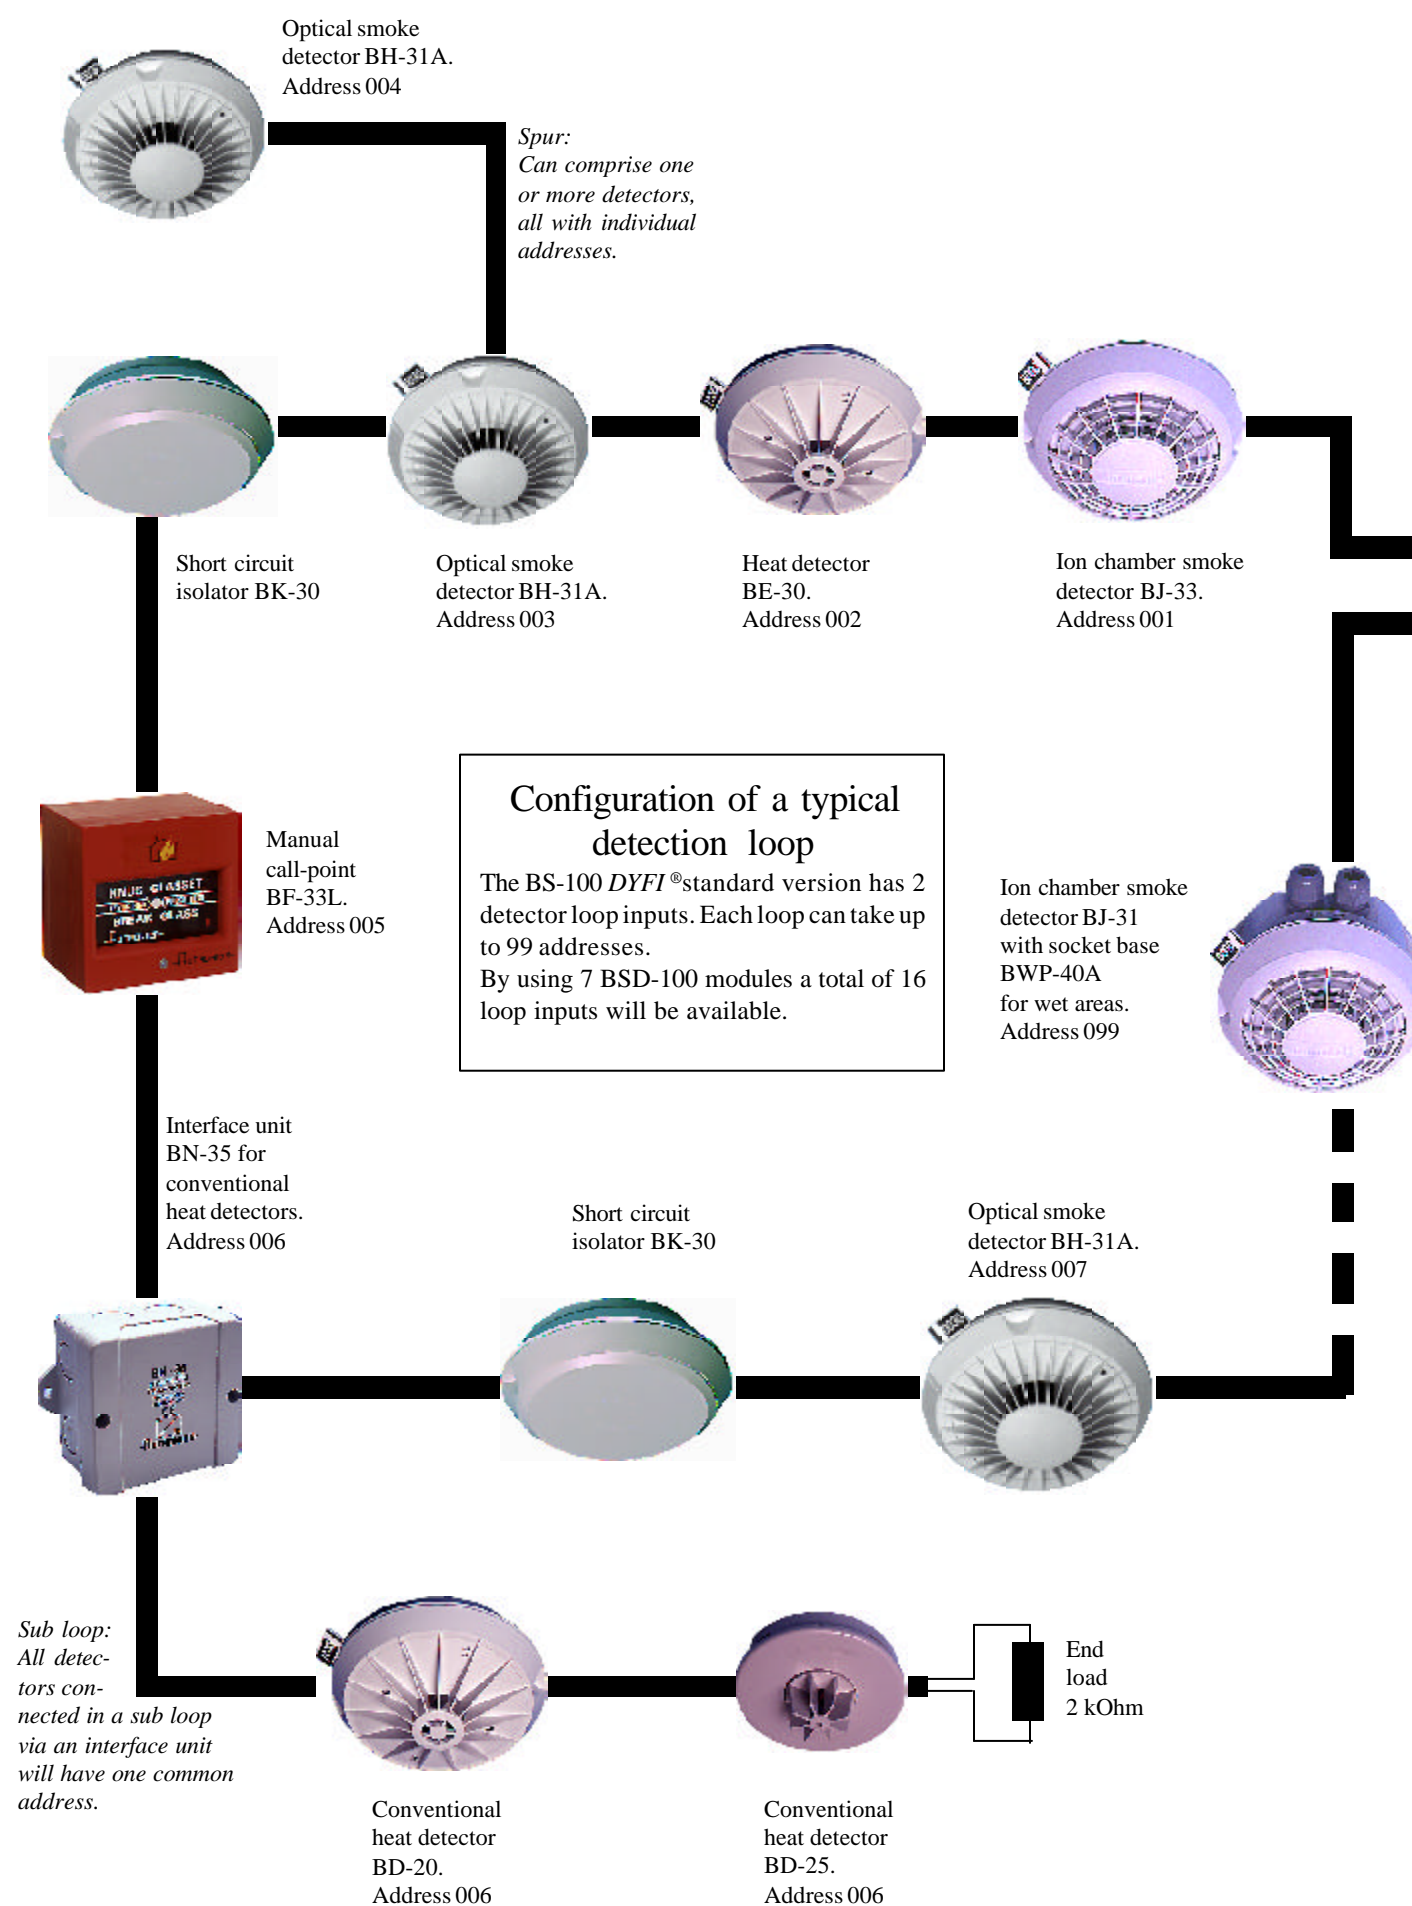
Optical smoke detector BH-31A. Address 004

Spur: Can comprise one or more detectors, all with individual addresses.

Short circuit isolator BK-30

Optical smoke detector BH-31A. Address 003

Heat detector BE-30. Address 002

Ion chamber smoke detector BJ-33. Address 001

Manual call-point BF-33L. Address 005

KNUS GLASSET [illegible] BREAK GLASS

Configuration of a typical detection loop

The BS-100 *DYFI* ®standard version has 2 detector loop inputs. Each loop can take up to 99 addresses.
By using 7 BSD-100 modules a total of 16 loop inputs will be available.

Ion chamber smoke detector BJ-31 with socket base BWP-40A for wet areas. Address 099

Interface unit BN-35 for conventional heat detectors. Address 006

BN-35

Short circuit isolator BK-30

Optical smoke detector BH-31A. Address 007

Sub loop: All detectors connected in a sub loop via an interface unit will have one common address.

End load 2 kOhm

Conventional heat detector BD-20. Address 006

Conventional heat detector BD-25. Address 006